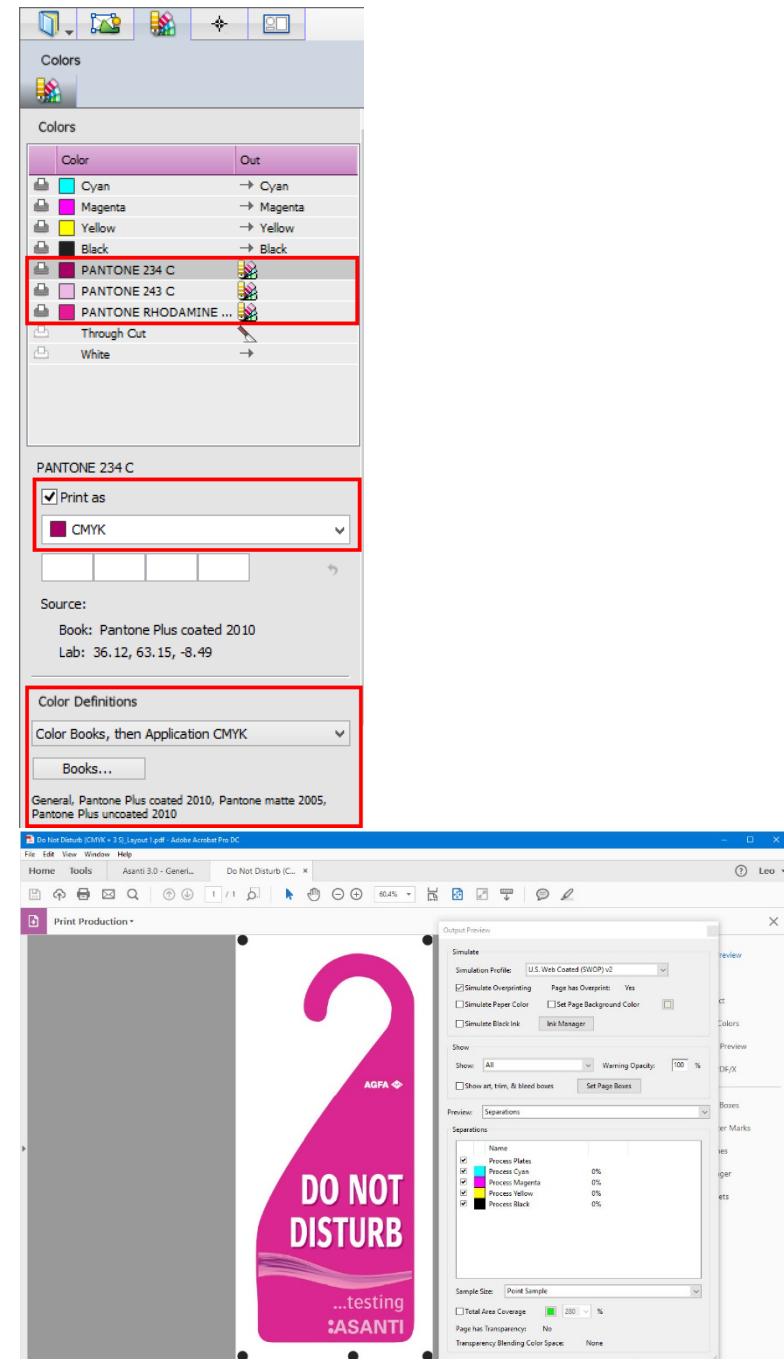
Colors

Colors

| Color | Out |
|---|---|
| Cyan | → Cyan |
| Magenta | → Magenta |
| Yellow | → Yellow |
| Black | → Black |
| PANTONE 234 C | |
| PANTONE 243 C | |
| PANTONE RHODAMINE ... | |
| Through Cut | |
| White | → |

PANTONE 234 C

Print as

CMYK

Source:

Book: Pantone Plus coated 2010

Lab: 36.12, 63.15, -8.49

Color Definitions

Color Books, then Application CMYK

Books...

General, Pantone Plus coated 2010, Pantone matte 2005, Pantone Plus uncoated 2010

Do Not Disturb (CMYK + 3 S)_Layout 1.pdf - Adobe Acrobat Pro DC

File Edit View Window Help

Home Tools Asanti 3.0 - Generi... Do Not Disturb (C... ×

Leo

1 / 1 60.4%

Print Production

Output Preview

Simulate

Simulation Profile: U.S. Web Coated (SWOP) v2

Simulate Overprinting Page has Overprint: Yes

Simulate Paper Color Set Page Background Color

Simulate Black Ink Ink Manager

Show

Show: All Warning Opacity: 100 %

Show art, trim, & bleed boxes Set Page Boxes

Preview: Separations

Separations

| Name | |
|---|---|
| Process Plates | |
| Process Cyan | 0% |
| Process Magenta | 0% |
| Process Yellow | 0% |
| Process Black | 0% |

Sample Size: Point Sample

Total Area Coverage 280 %

Page has Transparency: No

Transparency Blending Color Space: None

AGFA

DO NOT DISTURB

...testing

:ASANTI

review
ct
Colors
Preview
DF/X
Boxes
er Marks
es
ger
ets